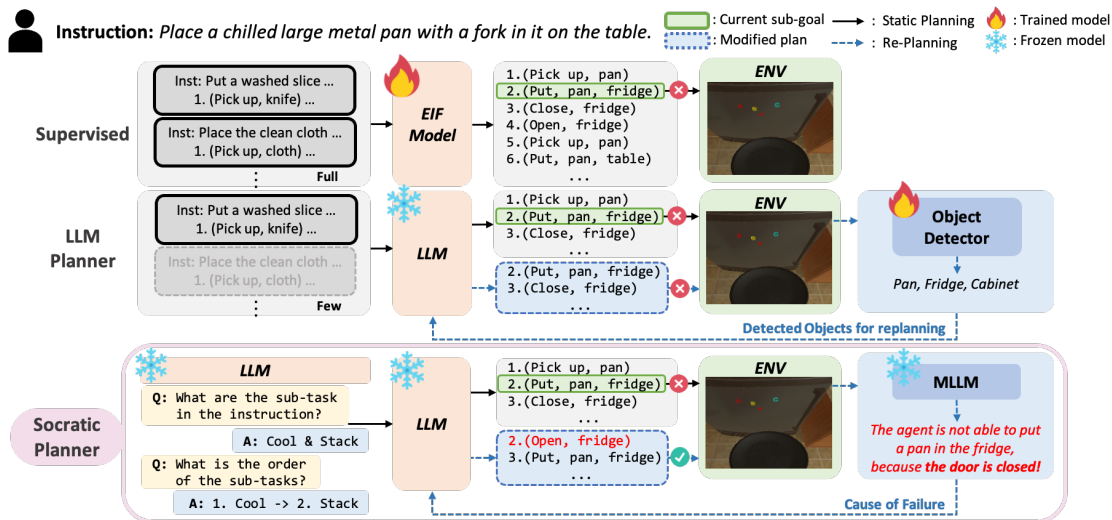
Instruction: Place a chilled large metal pan with a fork in it on the table.

: Current sub-goal
: Modified plan
: Static Planning
: Re-Planning
: Trained model
: Frozen model

Supervised

Inst: Put a washed slice ...
1. (Pick up, knife) ...

Inst: Place the clean cloth ...
1. (Pick up, cloth) ...

Full

EIF Model

1.(Pick up, pan)
2.(Put, pan, fridge)
3.(Close, fridge)
4.(Open, fridge)
5.(Pick up, pan)
6.(Put, pan, table)
...

ENV

LLM Planner

Inst: Put a washed slice ...
1. (Pick up, knife) ...

Inst: Place the clean cloth ...
1. (Pick up, cloth) ...

Few

LLM

1.(Pick up, pan)
2.(Put, pan, fridge)
3.(Close, fridge)
...

2.(Put, pan, fridge)
3.(Close, fridge)
...

ENV

Object Detector

Pan, Fridge, Cabinet

Detected Objects for replanning

Socratic Planner

LLM

Q: What are the sub-task in the instruction?

A: Cool & Stack

Q: What is the order of the sub-tasks?

A: 1. Cool -> 2. Stack

LLM

1.(Pick up, pan)
2.(Put, pan, fridge)
3.(Close, fridge)
...

2.(Open, fridge)
3.(Put, pan, fridge)
...

ENV

MLLM

The agent is not able to put a pan in the fridge, because the door is closed!

Cause of Failure